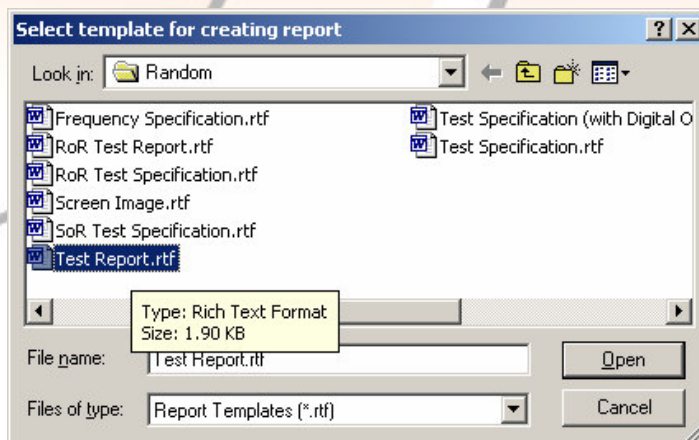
Select template for creating report

?

X

Look in: Random

Frequency Specification.rtf

RoR Test Report.rtf

RoR Test Specification.rtf

Screen Image.rtf

SoR Test Specification.rtf

Test Report.rtf

Test Specification (with Digital O

Test Specification.rtf

Type: Rich Text Format
Size: 1.90 KB

File name: Test Report.rtf

Open

Files of type: Report Templates (*.rtf)

Cancel